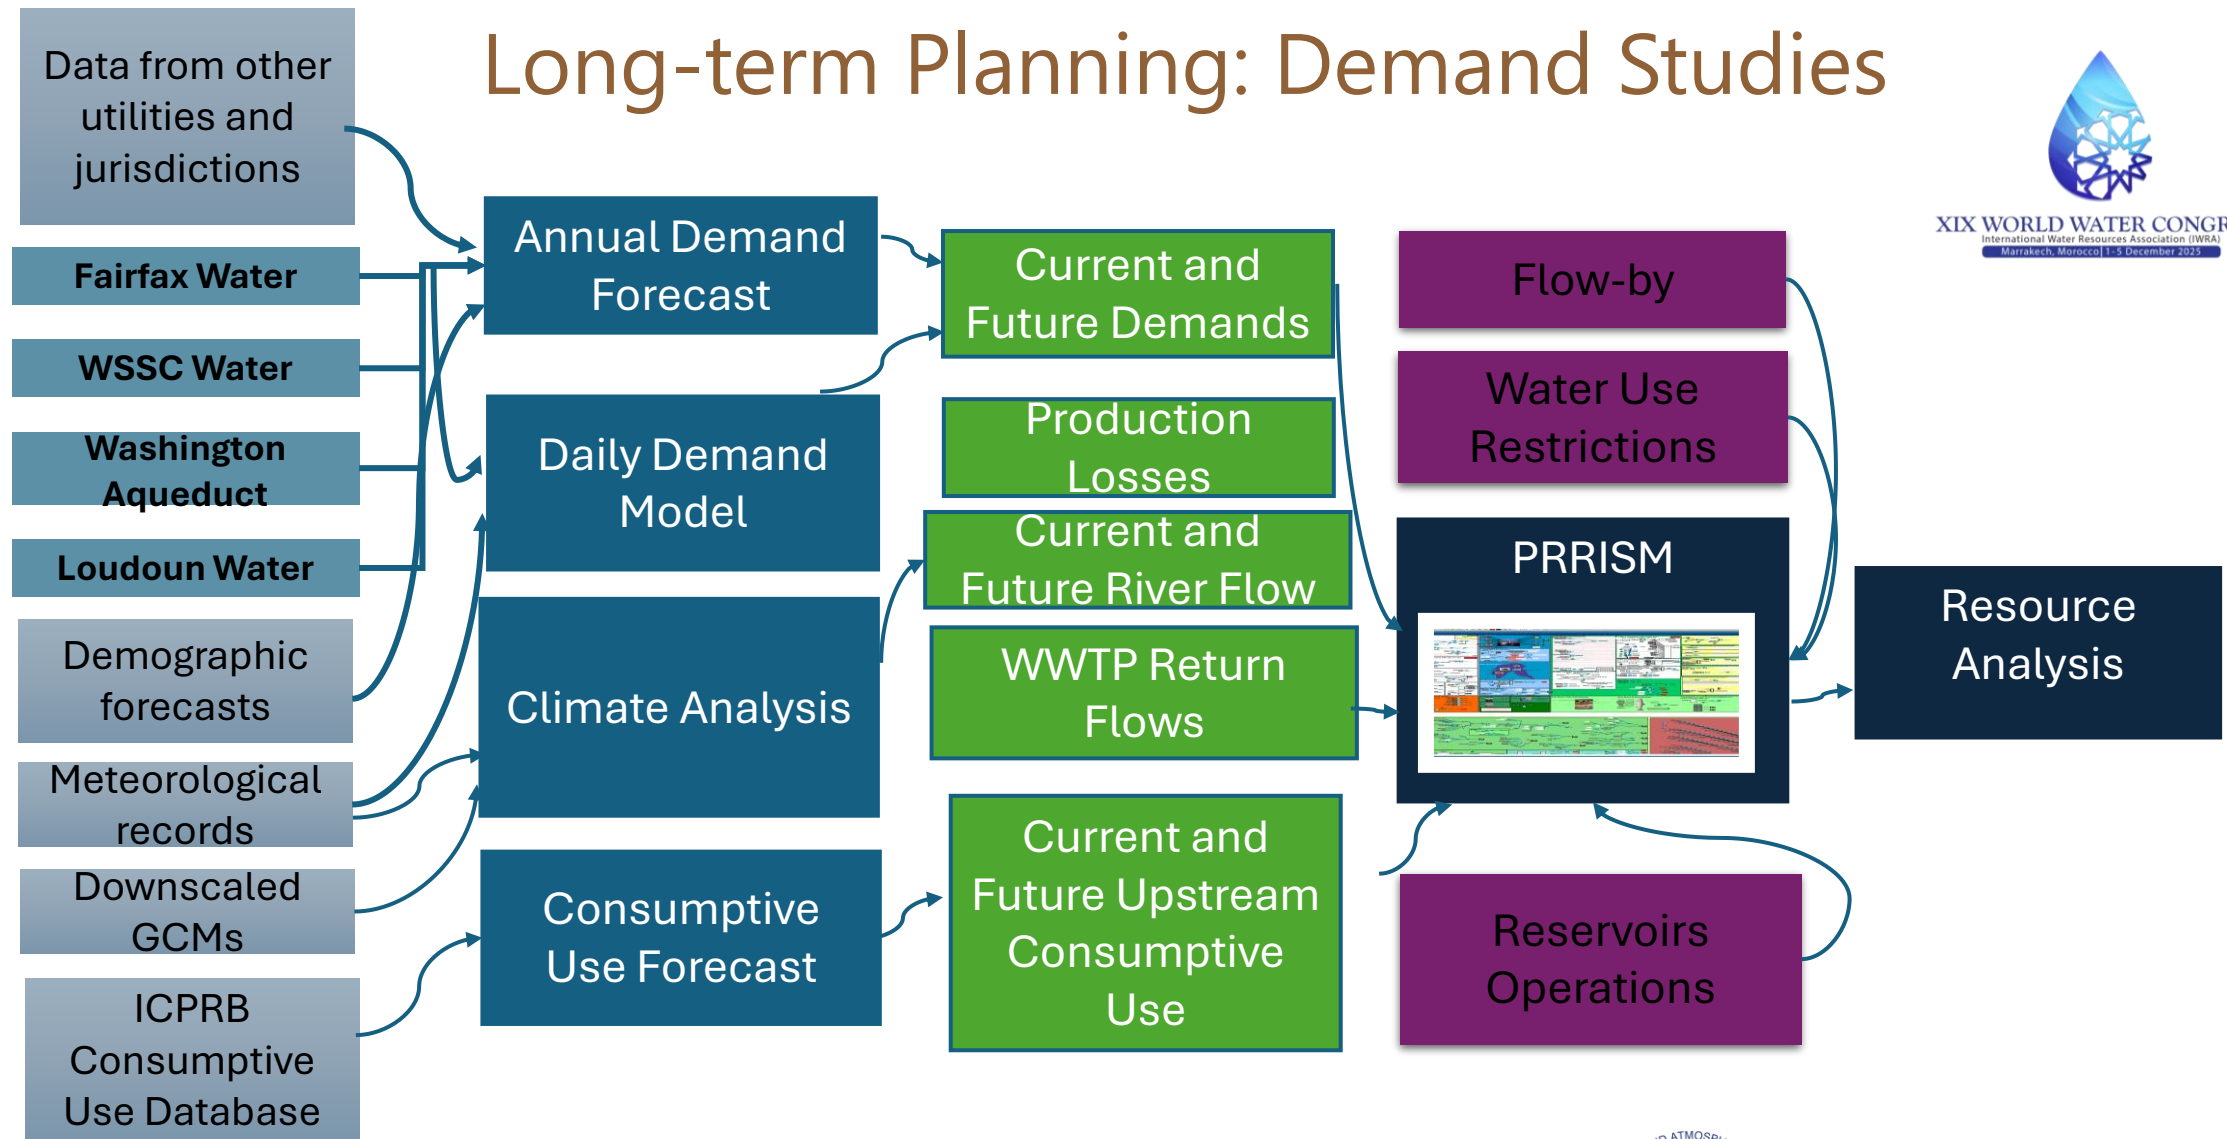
Long-term Planning: Demand Studies

XIX WORLD WATER CONGR
International Water Resources Association (IWRA)
Marrakech, Morocco | 1-5 December 2025

Data from other utilities and jurisdictions

Fairfax Water

WSSC Water

Washington Aqueduct

Loudoun Water

Demographic forecasts

Meteorological records

Downscaled GCMs

ICPRB Consumptive Use Database

Annual Demand Forecast

Daily Demand Model

Climate Analysis

Consumptive Use Forecast

Current and Future Demands

Production Losses

Current and Future River Flow

WWTP Return Flows

Current and Future Upstream Consumptive Use

Flow-by

Water Use Restrictions

PRRISM

Reservoirs Operations

Resource Analysis